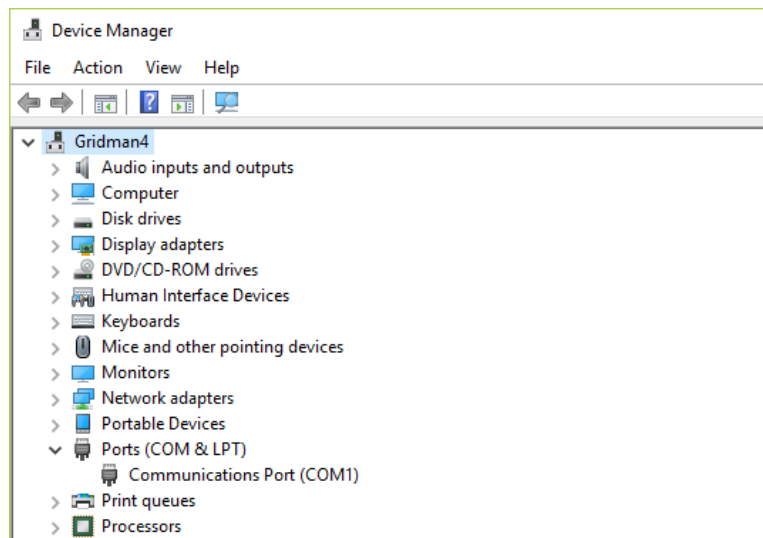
Device Manager

File Action View Help

Gridman4
Audio inputs and outputs
Computer
Disk drives
Display adapters
DVD/CD-ROM drives
Human Interface Devices
Keyboards
Mice and other pointing devices
Monitors
Network adapters
Portable Devices
Ports (COM & LPT)
Communications Port (COM1)
Print queues
Processors